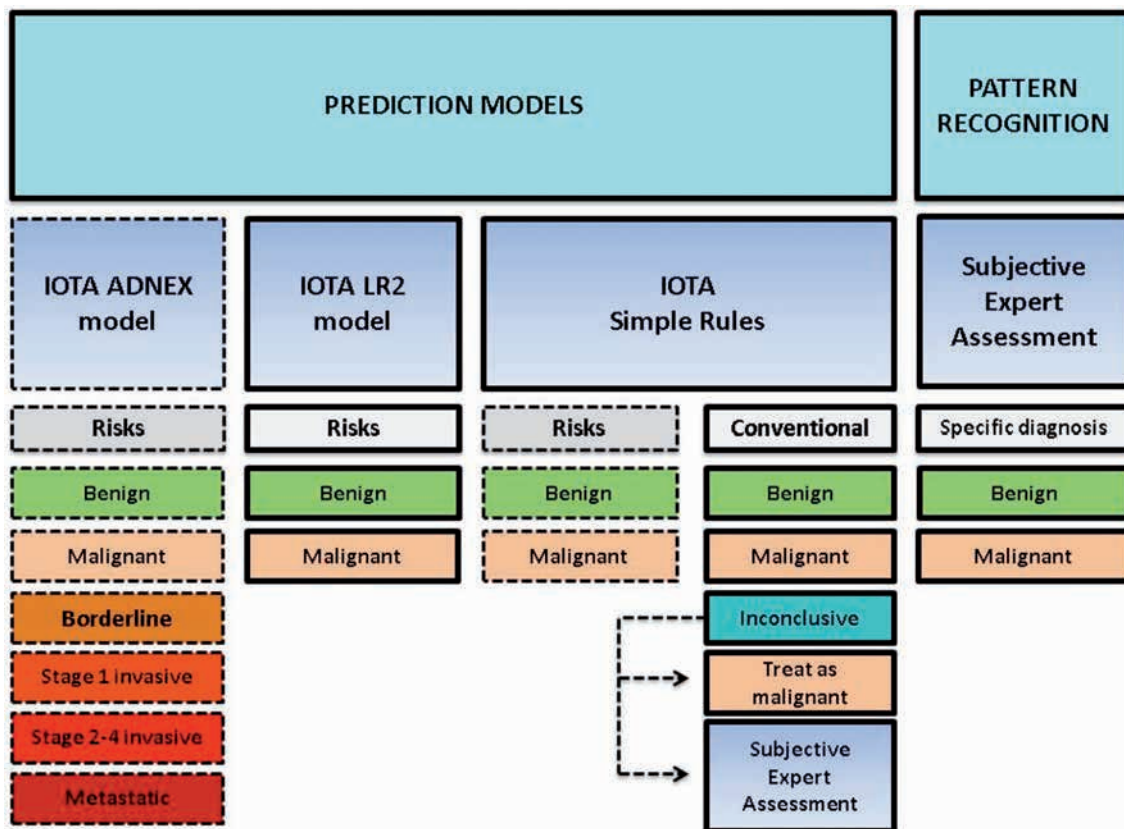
PREDICTION MODELS

PATTERN RECOGNITION

IOTA ADNEX model

IOTA LR2 model

IOTA Simple Rules

Subjective Expert Assessment

Risks

Risks

Risks

Conventional

Specific diagnosis

Benign

Benign

Benign

Benign

Benign

Malignant

Malignant

Malignant

Malignant

Malignant

Borderline

Inconclusive

Stage 1 invasive

Treat as malignant

Stage 2-4 invasive

Subjective Expert Assessment

Metastatic